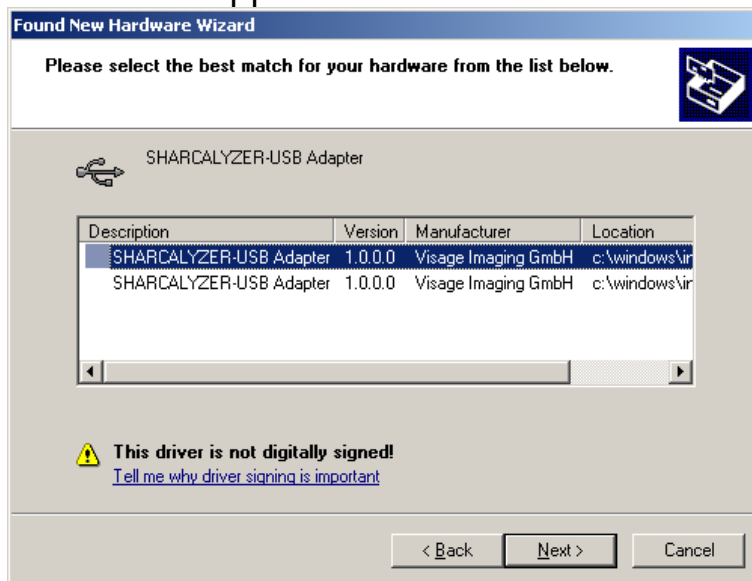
Found New Hardware Wizard

Please select the best match for your hardware from the list below.

SHARCALYZER-USB Adapter

| Description | Version | Manufacturer | Location |
|---|---|---|---|
| SHARCALYZER-USB Adapter | 1.0.0.0 | Visage Imaging GmbH | c:\windows\i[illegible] |
| SHARCALYZER-USB Adapter | 1.0.0.0 | Visage Imaging GmbH | c:\windows\i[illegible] |

This driver is not digitally signed!
Tell me why driver signing is important

< Back Next > Cancel